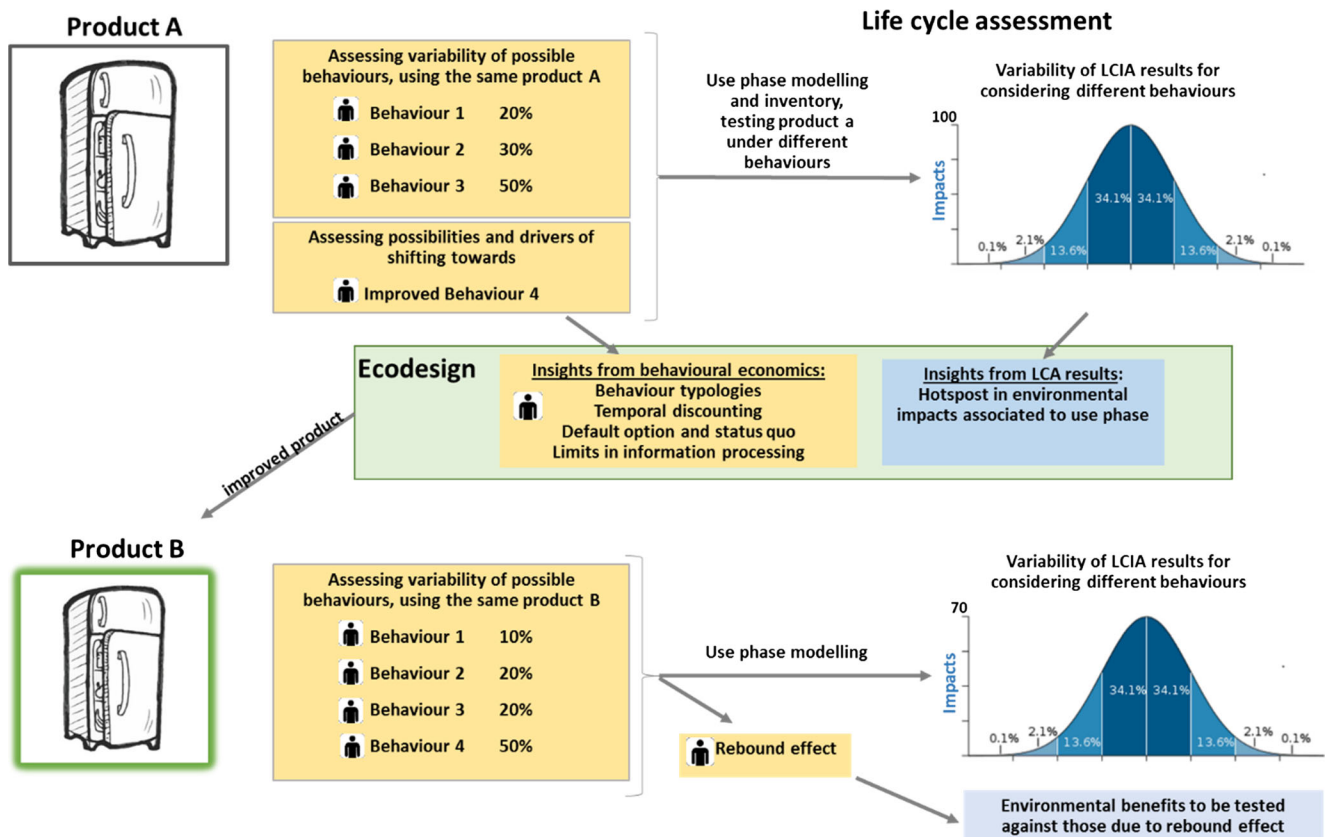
Product A

Life cycle assessment

Assessing variability of possible behaviours, using the same product A

Behaviour 1 20%

Behaviour 2 30%

Behaviour 3 50%

Assessing possibilities and drivers of shifting towards

Improved Behaviour 4

Use phase modelling and inventory, testing product a under different behaviours

Variability of LCIA results for considering different behaviours

100

Impacts

0.1% 2.1% 13.6% 34.1% 34.1% 13.6% 2.1% 0.1%

Ecodesign

Insights from behavioural economics:
Behaviour typologies
Temporal discounting
Default option and status quo
Limits in information processing

Insights from LCA results:
Hotspost in environmental impacts associated to use phase

improved product

Product B

Assessing variability of possible behaviours, using the same product B

Behaviour 1 10%

Behaviour 2 20%

Behaviour 3 20%

Behaviour 4 50%

Use phase modelling

Variability of LCIA results for considering different behaviours

70

Impacts

0.1% 2.1% 13.6% 34.1% 34.1% 13.6% 2.1% 0.1%

Rebound effect

Environmental benefits to be tested against those due to rebound effect